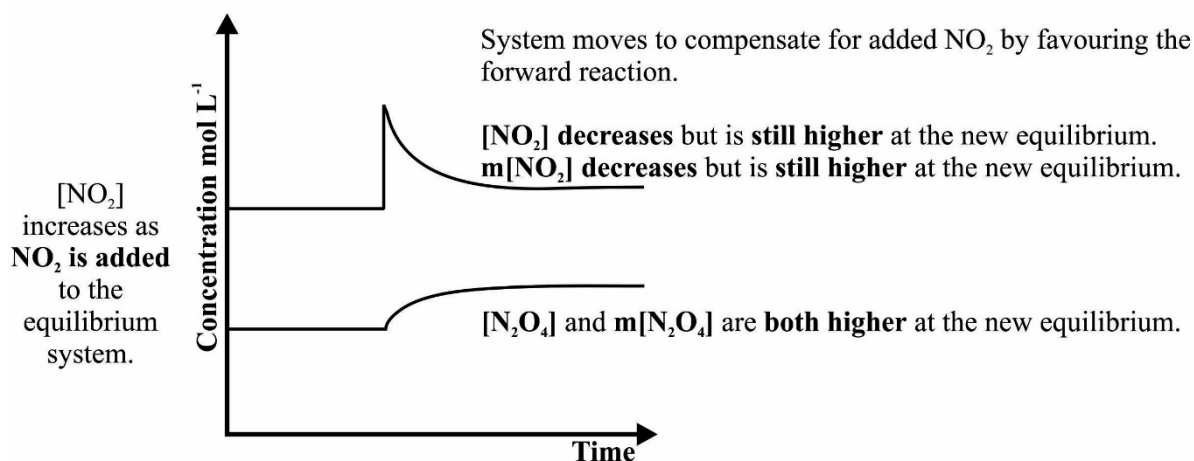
[$NO_2$] increases as **$NO_2$ is added** to the equilibrium system.

Concentration mol $L^{-1}$

System moves to compensate for added $NO_2$ by favouring the forward reaction.

**[$NO_2$] decreases** but is **still higher** at the new equilibrium.
**m[$NO_2$] decreases** but is **still higher** at the new equilibrium.

**[$N_2O_4$]** and **m[$N_2O_4$]** are **both higher** at the new equilibrium.

Time